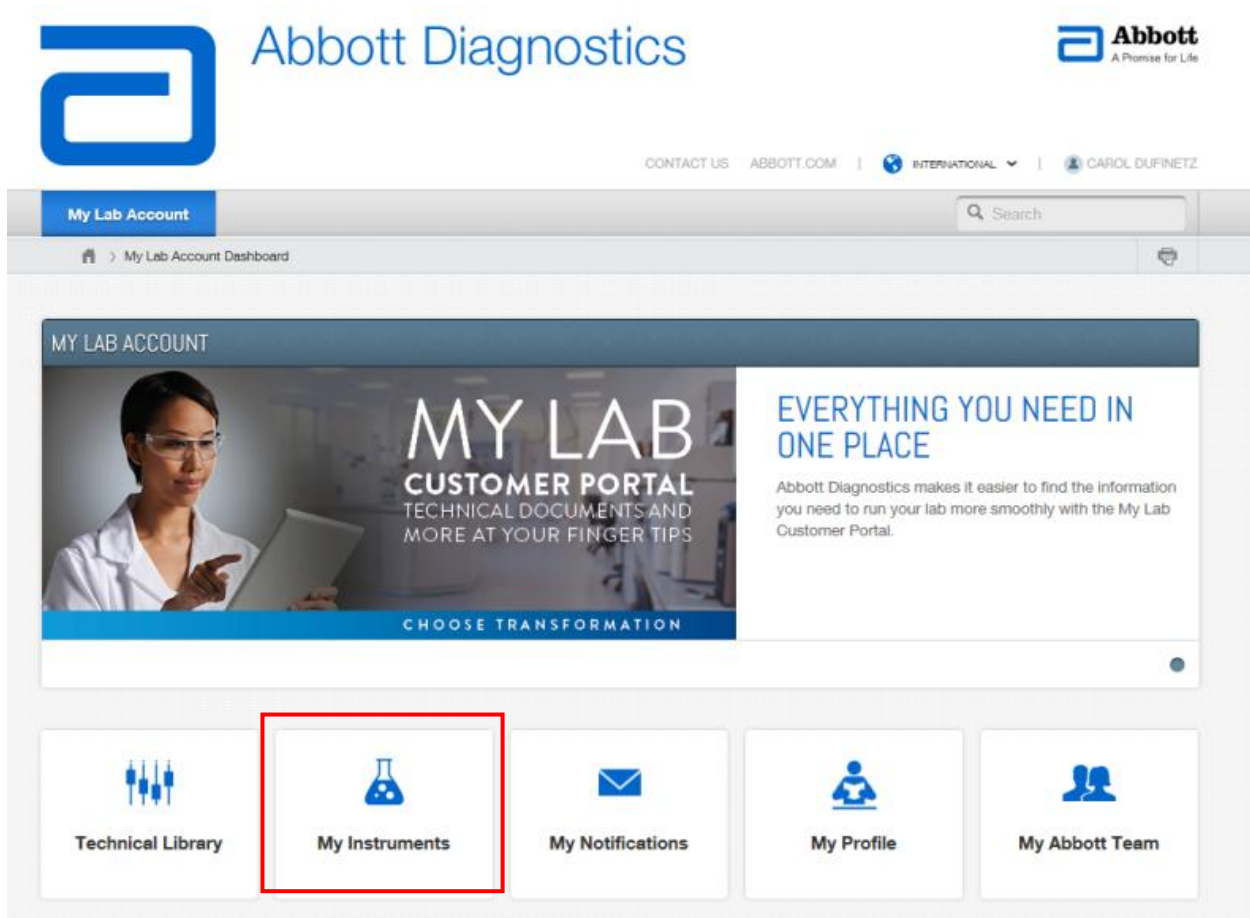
Abbott Diagnostics

Abbott
A Promise for Life

CONTACT US | ABBOTT.COM | INTERNATIONAL | CAROL DUFINETZ

My Lab Account

Search

My Lab Account Dashboard

MY LAB ACCOUNT

MY LAB
CUSTOMER PORTAL
TECHNICAL DOCUMENTS AND MORE AT YOUR FINGER TIPS

CHOOSE TRANSFORMATION

EVERYTHING YOU NEED IN ONE PLACE

Abbott Diagnostics makes it easier to find the information you need to run your lab more smoothly with the My Lab Customer Portal.

Technical Library

My Instruments

My Notifications

My Profile

My Abbott Team